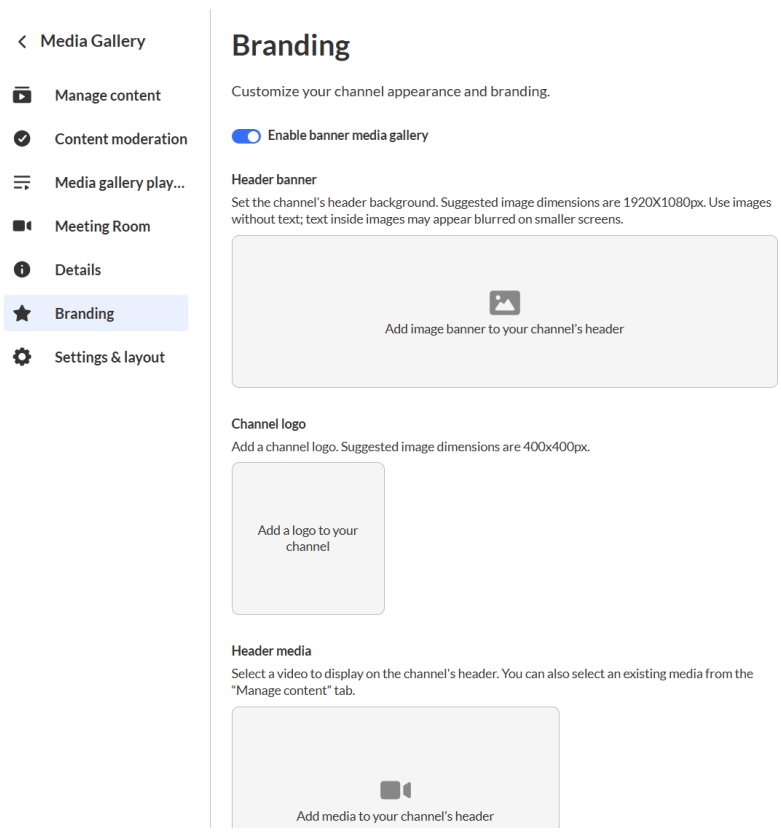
Media Gallery

Manage content

Content moderation

Media gallery play...

Meeting Room

Details

Branding

Settings & layout

Branding

Customize your channel appearance and branding.

Enable banner media gallery

Header banner

Set the channel's header background. Suggested image dimensions are 1920X1080px. Use images without text; text inside images may appear blurred on smaller screens.

Add image banner to your channel's header

Channel logo

Add a channel logo. Suggested image dimensions are 400x400px.

Add a logo to your channel

Header media

Select a video to display on the channel's header. You can also select an existing media from the "Manage content" tab.

Add media to your channel's header